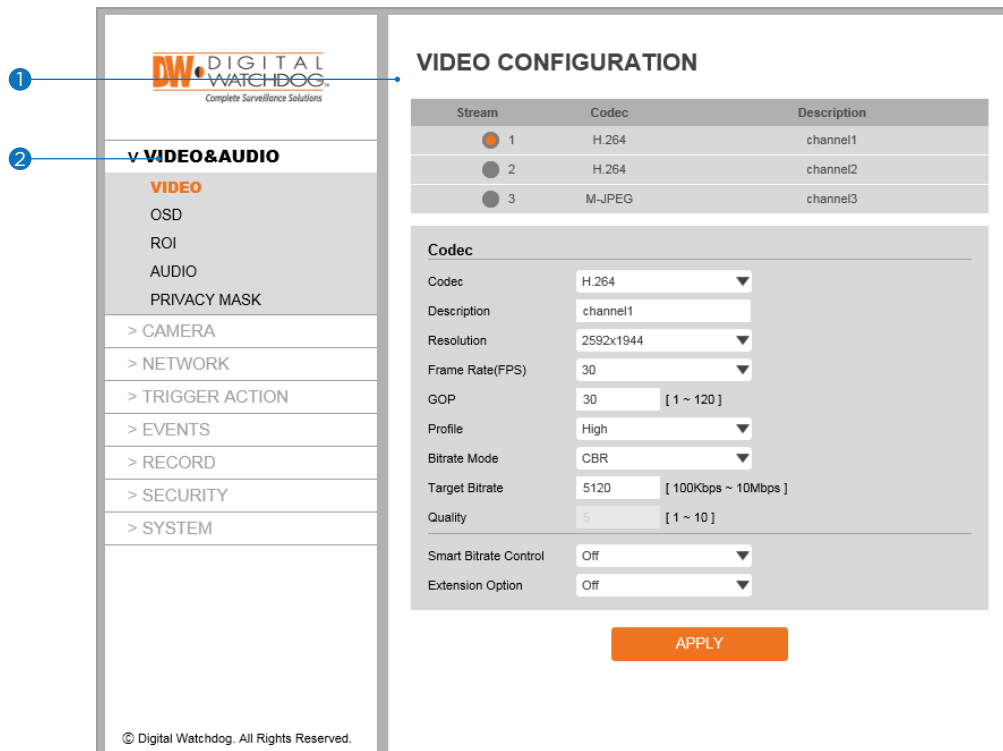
1

2

DW DIGITAL WATCHDOG
Complete Surveillance Solutions

V VIDEO&AUDIO
VIDEO
OSD
ROI
AUDIO
PRIVACY MASK
> CAMERA
> NETWORK
> TRIGGER ACTION
> EVENTS
> RECORD
> SECURITY
> SYSTEM

© Digital Watchdog. All Rights Reserved.

VIDEO CONFIGURATION

| Stream | Codec | Description |
|---|---|---|
| 1 | H.264 | channel1 |
| 2 | H.264 | channel2 |
| 3 | M-JPEG | channel3 |

Codec

Codec H.264
Description channel1
Resolution 2592x1944
Frame Rate(FPS) 30
GOP 30 [ 1 ~ 120 ]
Profile High
Bitrate Mode CBR
Target Bitrate 5120 [ 100Kbps ~ 10Mbps ]
Quality 5 [ 1 ~ 10 ]

Smart Bitrate Control Off
Extension Option Off

APPLY